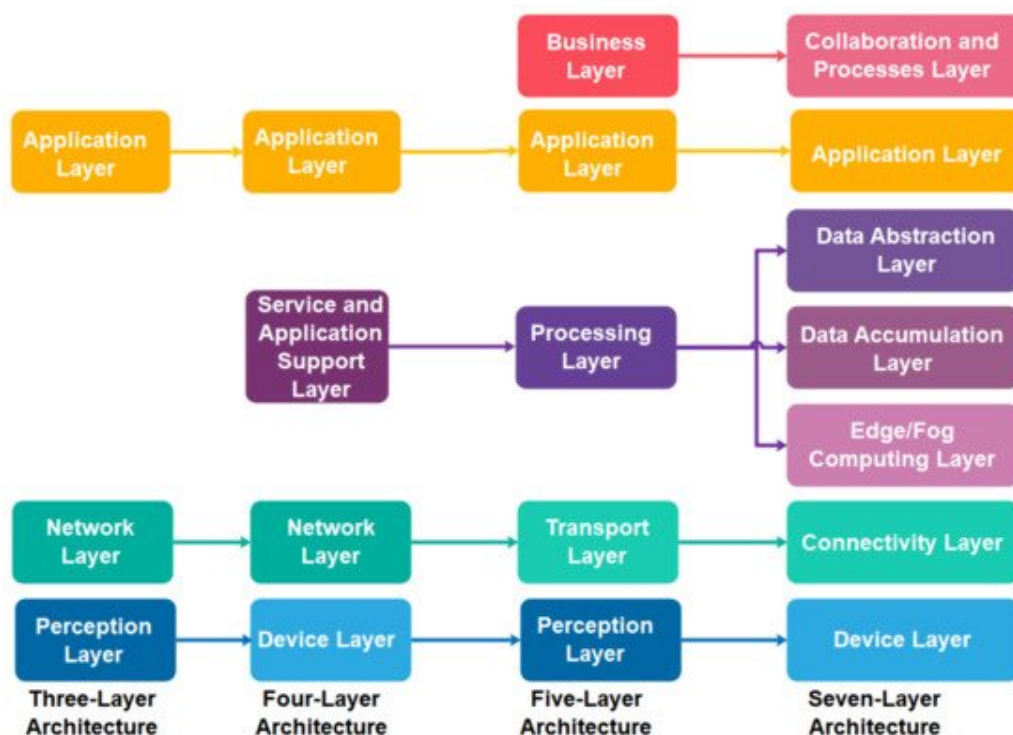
Business Layer

Collaboration and Processes Layer

Application Layer

Application Layer

Application Layer

Application Layer

Data Abstraction Layer

Service and Application Support Layer

Processing Layer

Data Accumulation Layer

Edge/Fog Computing Layer

Network Layer

Network Layer

Transport Layer

Connectivity Layer

Perception Layer

Device Layer

Perception Layer

Device Layer

Three-Layer Architecture

Four-Layer Architecture

Five-Layer Architecture

Seven-Layer Architecture